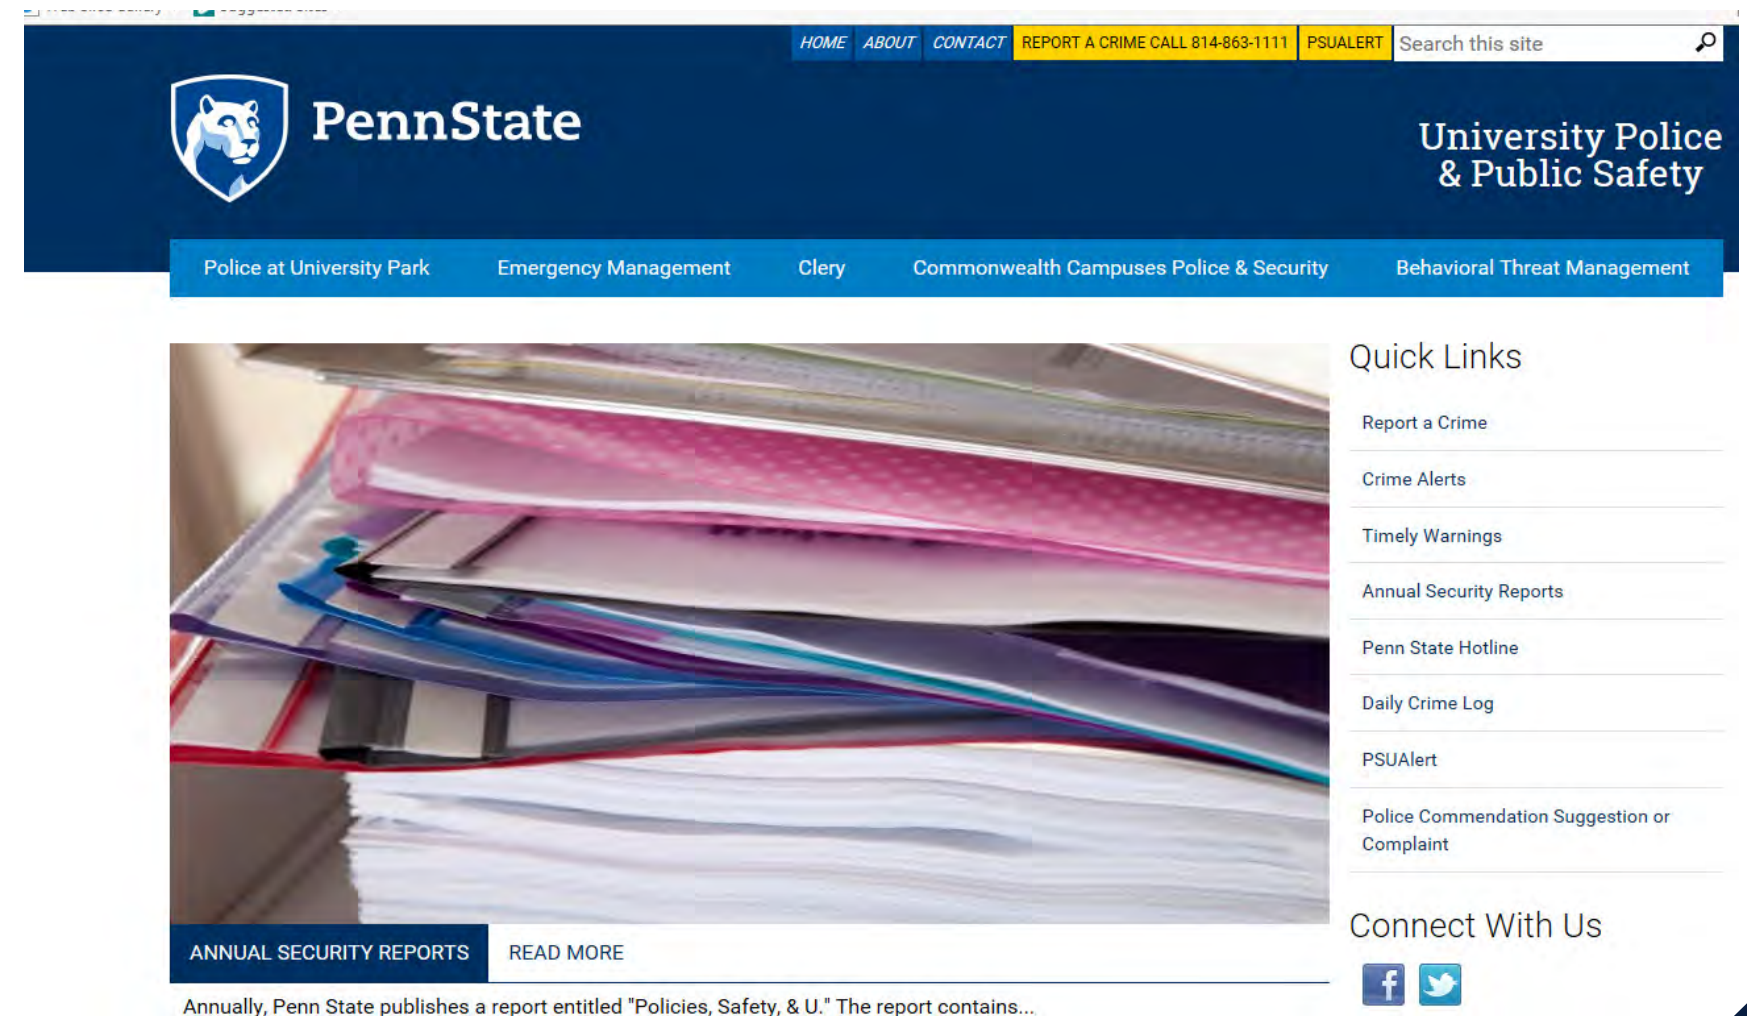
HOME ABOUT CONTACT REPORT A CRIME CALL 814-863-1111 PSUALERT Search this site

PennState

University Police & Public Safety

Police at University Park Emergency Management Clery Commonwealth Campuses Police & Security Behavioral Threat Management

Quick Links

Report a Crime

Crime Alerts

Timely Warnings

Annual Security Reports

Penn State Hotline

Daily Crime Log

PSUAlert

Police Commendation Suggestion or Complaint

Connect With Us

ANNUAL SECURITY REPORTS READ MORE

Annually, Penn State publishes a report entitled "Policies, Safety, & U." The report contains...